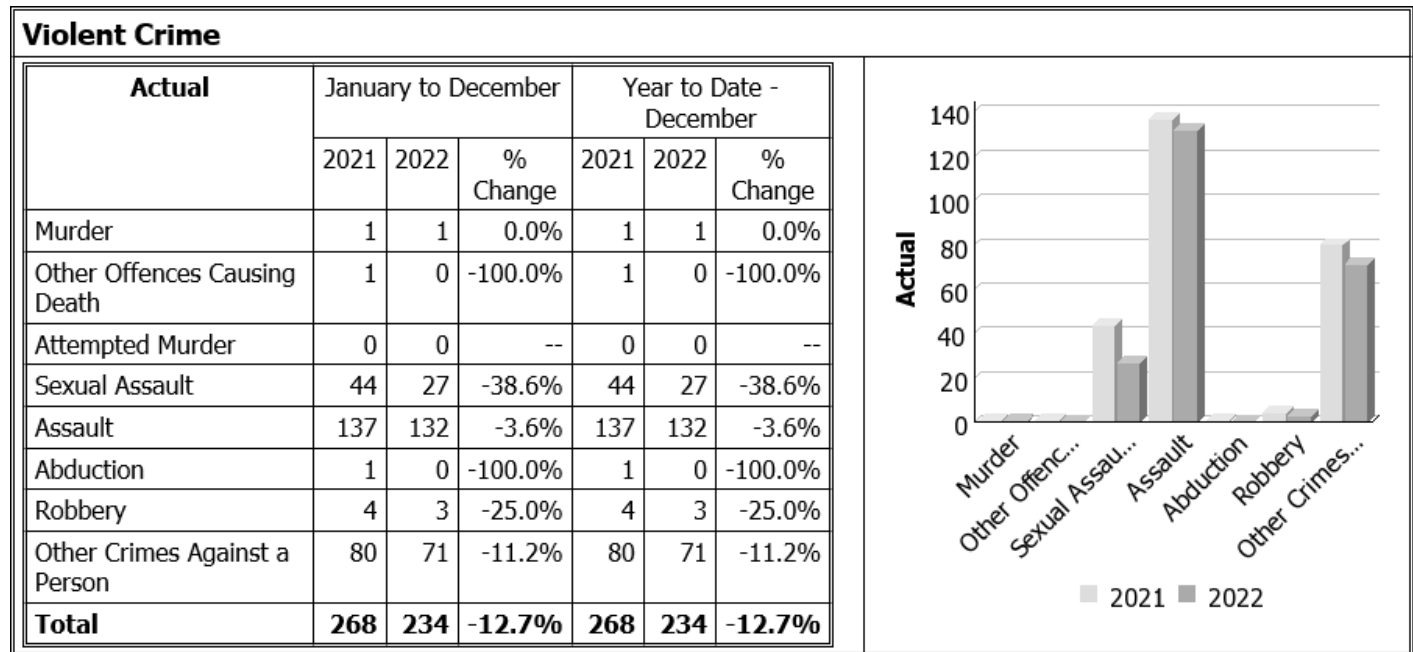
Violent Crime

| Actual | January to December | | | Year to Date - December | | |
|---|---|---|---|---|---|---|
| | 2021 | 2022 | % Change | 2021 | 2022 | % Change |
| Murder | 1 | 1 | 0.0% | 1 | 1 | 0.0% |
| Other Offences Causing Death | 1 | 0 | -100.0% | 1 | 0 | -100.0% |
| Attempted Murder | 0 | 0 | -- | 0 | 0 | -- |
| Sexual Assault | 44 | 27 | -38.6% | 44 | 27 | -38.6% |
| Assault | 137 | 132 | -3.6% | 137 | 132 | -3.6% |
| Abduction | 1 | 0 | -100.0% | 1 | 0 | -100.0% |
| Robbery | 4 | 3 | -25.0% | 4 | 3 | -25.0% |
| Other Crimes Against a Person | 80 | 71 | -11.2% | 80 | 71 | -11.2% |
| **Total** | **268** | **234** | **-12.7%** | **268** | **234** | **-12.7%** |

140
120
100
80
60
40
20
0
Actual
Murder
Other Offenc...
Sexual Assau...
Assault
Abduction
Robbery
Other Crimes...
2021 2022